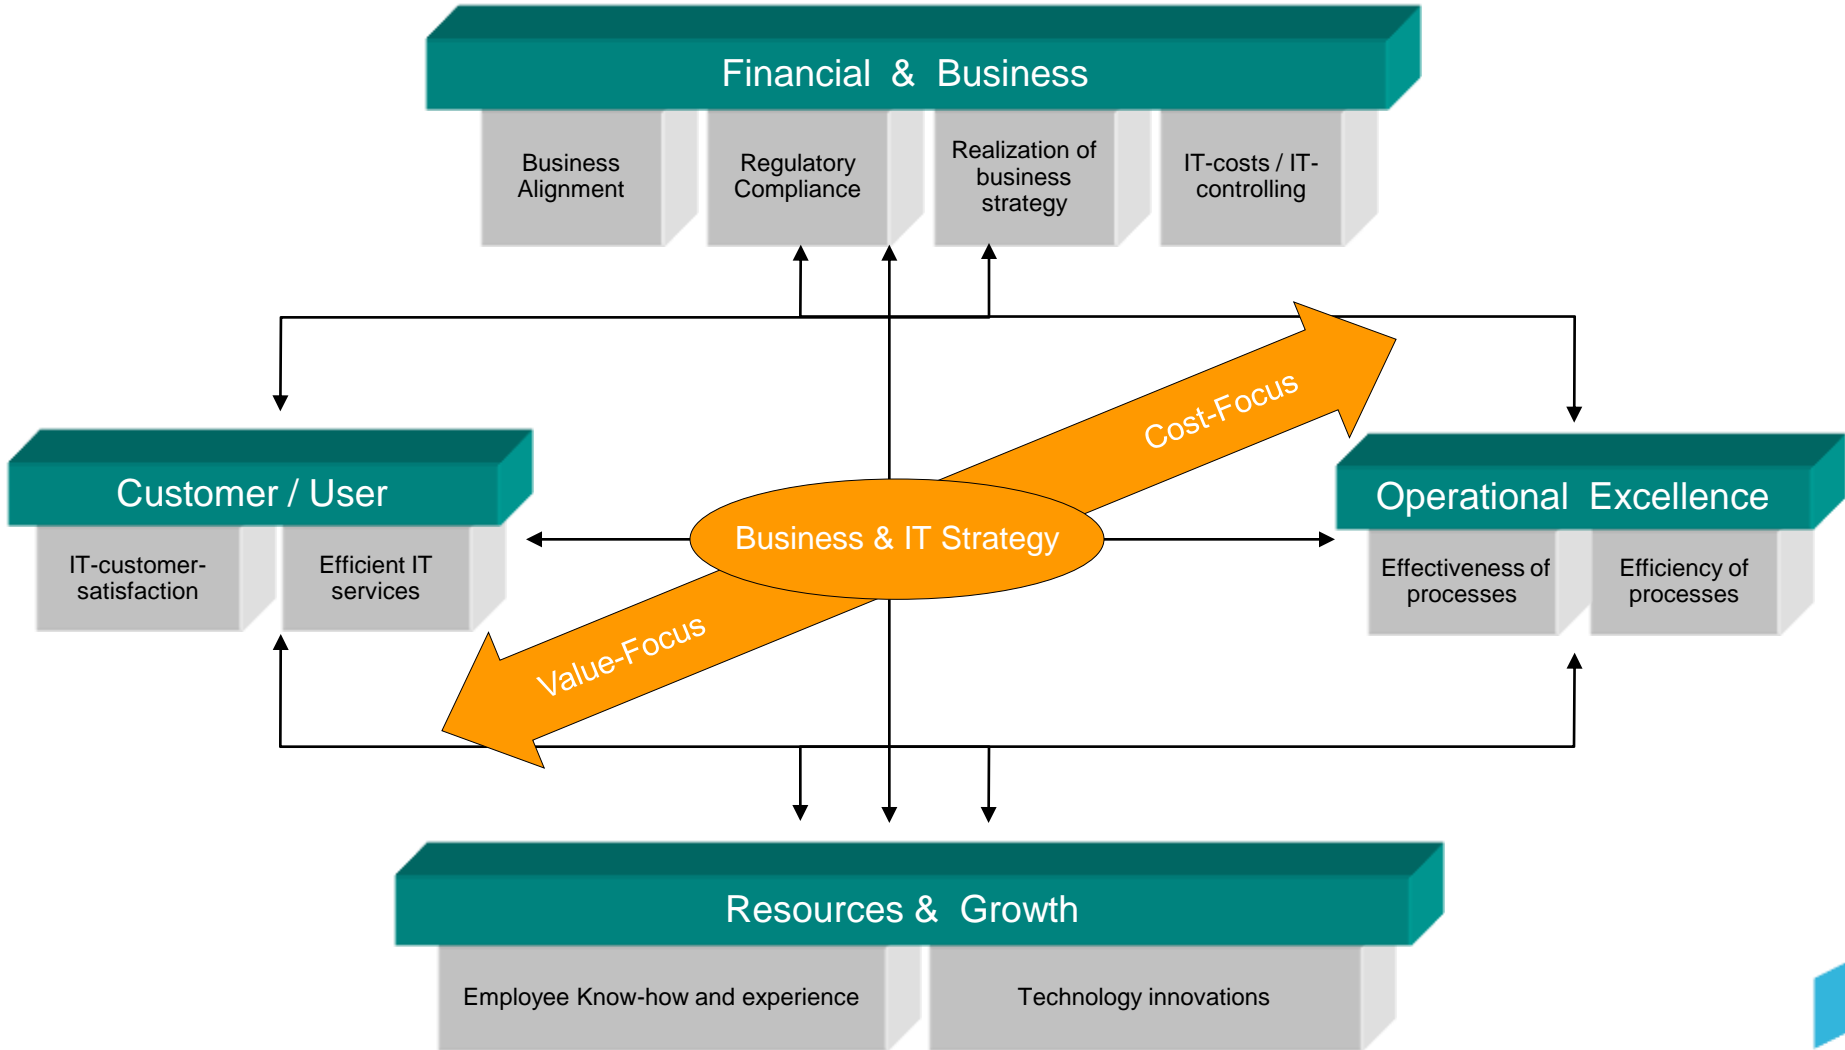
Financial & Business

Business Alignment

Regulatory Compliance

Realization of business strategy

IT-costs / IT-controlling

Customer / User

IT-customer-satisfaction

Efficient IT services

Cost-Focus

Business & IT Strategy

Value-Focus

Operational Excellence

Effectiveness of processes

Efficiency of processes

Resources & Growth

Employee Know-how and experience

Technology innovations